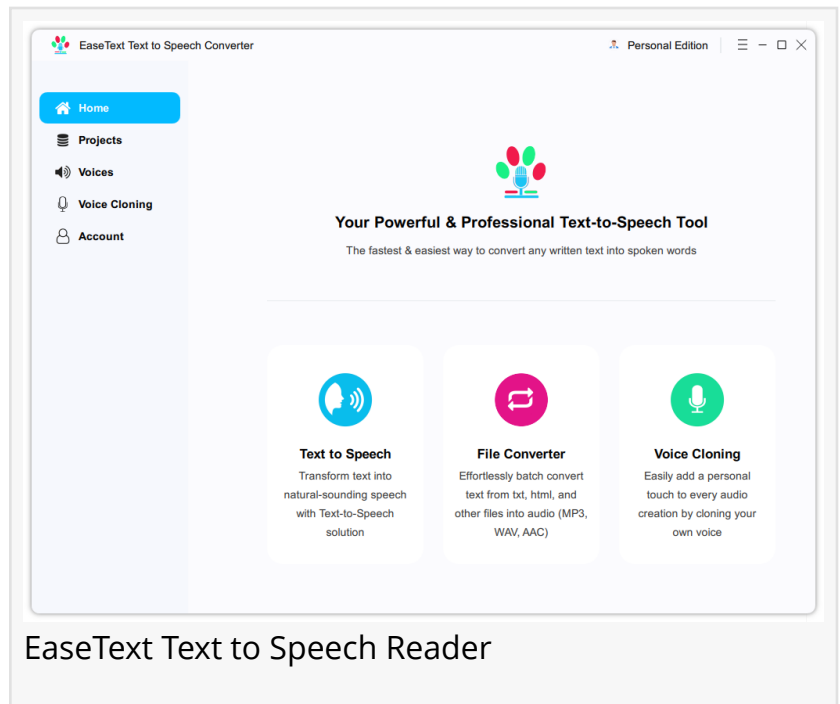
EaseText Text to Speech Converter

Personal Edition

Home

Projects

Voices

Voice Cloning

Account

Your Powerful & Professional Text-to-Speech Tool

The fastest & easiest way to convert any written text into spoken words

Text to Speech

Transform text into natural-sounding speech with Text-to-Speech solution

File Converter

Effortlessly batch convert text from txt, html, and other files into audio (MP3, WAV, AAC)

Voice Cloning

Easily add a personal touch to every audio creation by cloning your own voice

EaseText Text to Speech Reader